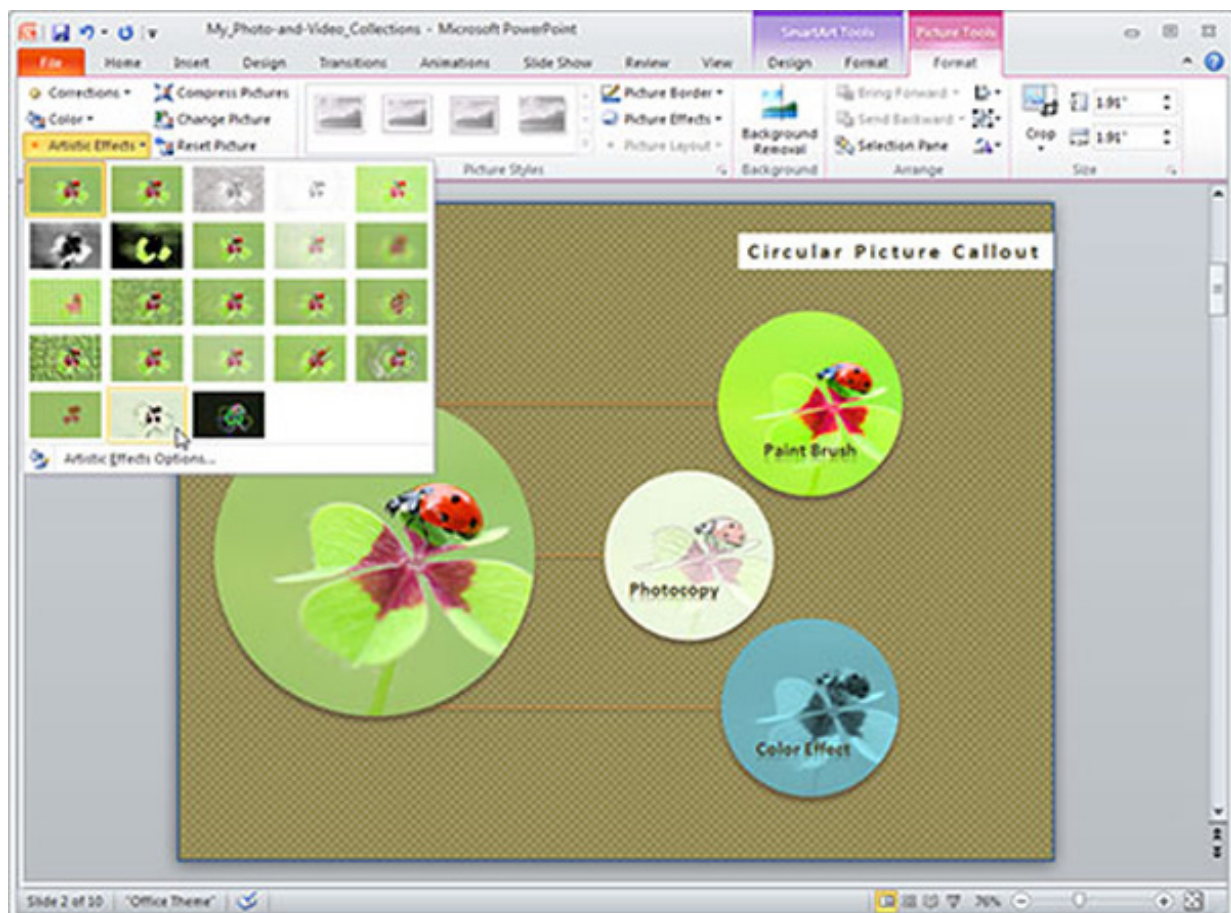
My_Photo-and-Video_Collections - Microsoft PowerPoint

SmartArt Tools
Picture Tools

File
Home
Insert
Design
Transitions
Animations
Slide Show
Review
View
Design
Format
Format

Corrections ▾
Color ▾
Artistic Effects ▾
Compress Pictures
Change Picture
Reset Picture

Picture Styles

Picture Border ▾
Picture Effects ▾
Picture Layout ▾

Background Removal
Background

Bring Forward ▾
Send Backward ▾
Selection Pane
Arrange

Crop
1.91"
1.91"
Size

Artistic Effects Options...

Circular Picture Callout

Paint Brush

Photocopy

Color Effect

Slide 2 of 10
"Office Theme"
76%